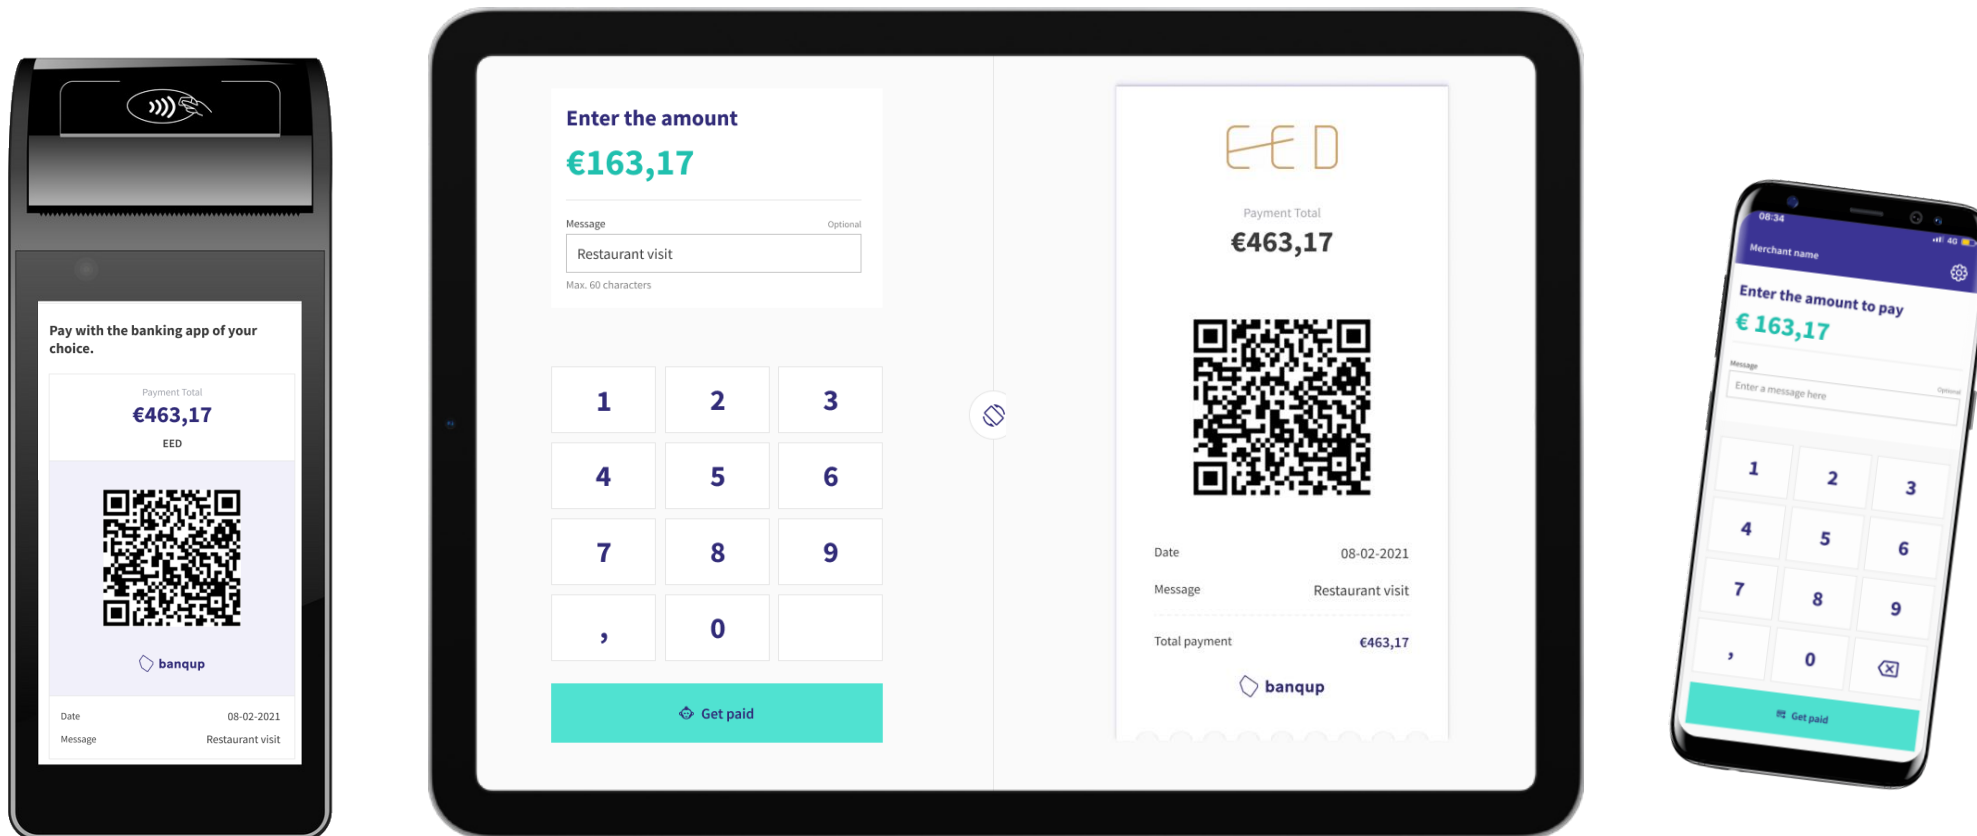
Pay with the banking app of your choice.

Payment Total
€463,17
EED

banqup

Date 08-02-2021
Message Restaurant visit

Enter the amount
€163,17

Message
Optional
Restaurant visit
Max. 60 characters

| 1 | 2 | 3 |
|---|---|---|
| 4 | 5 | 6 |
| 7 | 8 | 9 |
| , | 0 | |

Get paid

EED

Payment Total
€463,17

Date 08-02-2021
Message Restaurant visit
Total payment €463,17

banqup

08:34
Merchant name
Enter the amount to pay
€ 163,17
Message
Enter a message here
Optional

| 1 | 2 | 3 |
|---|---|---|
| 4 | 5 | 6 |
| 7 | 8 | 9 |
| , | 0 | |

Get paid